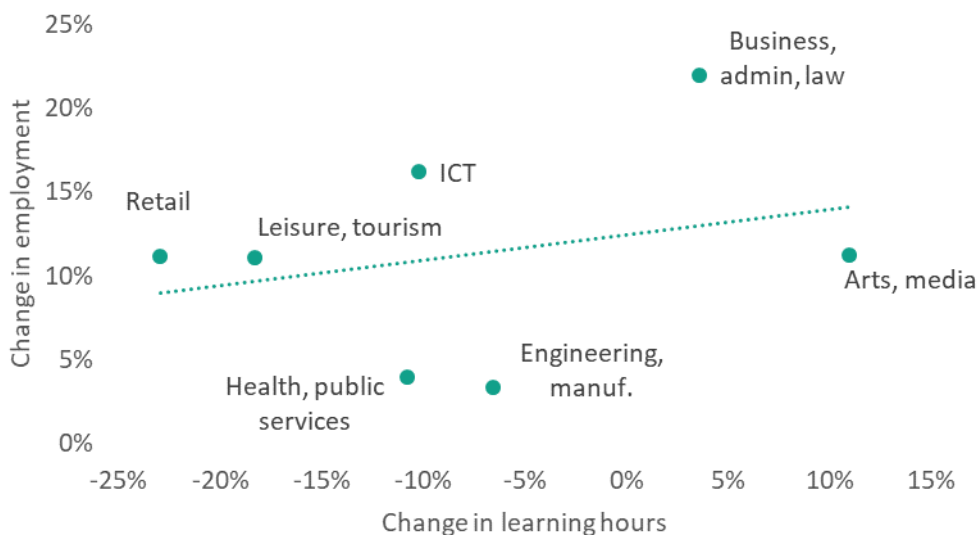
25%
20%
15%
10%
5%
0%

Change in employment

Business, admin, law

ICT

Retail

Leisure, tourism

Arts, media

Engineering, manuf.

Health, public services

-25%
-20%
-15%
-10%
-5%
0%
5%
10%
15%

Change in learning hours